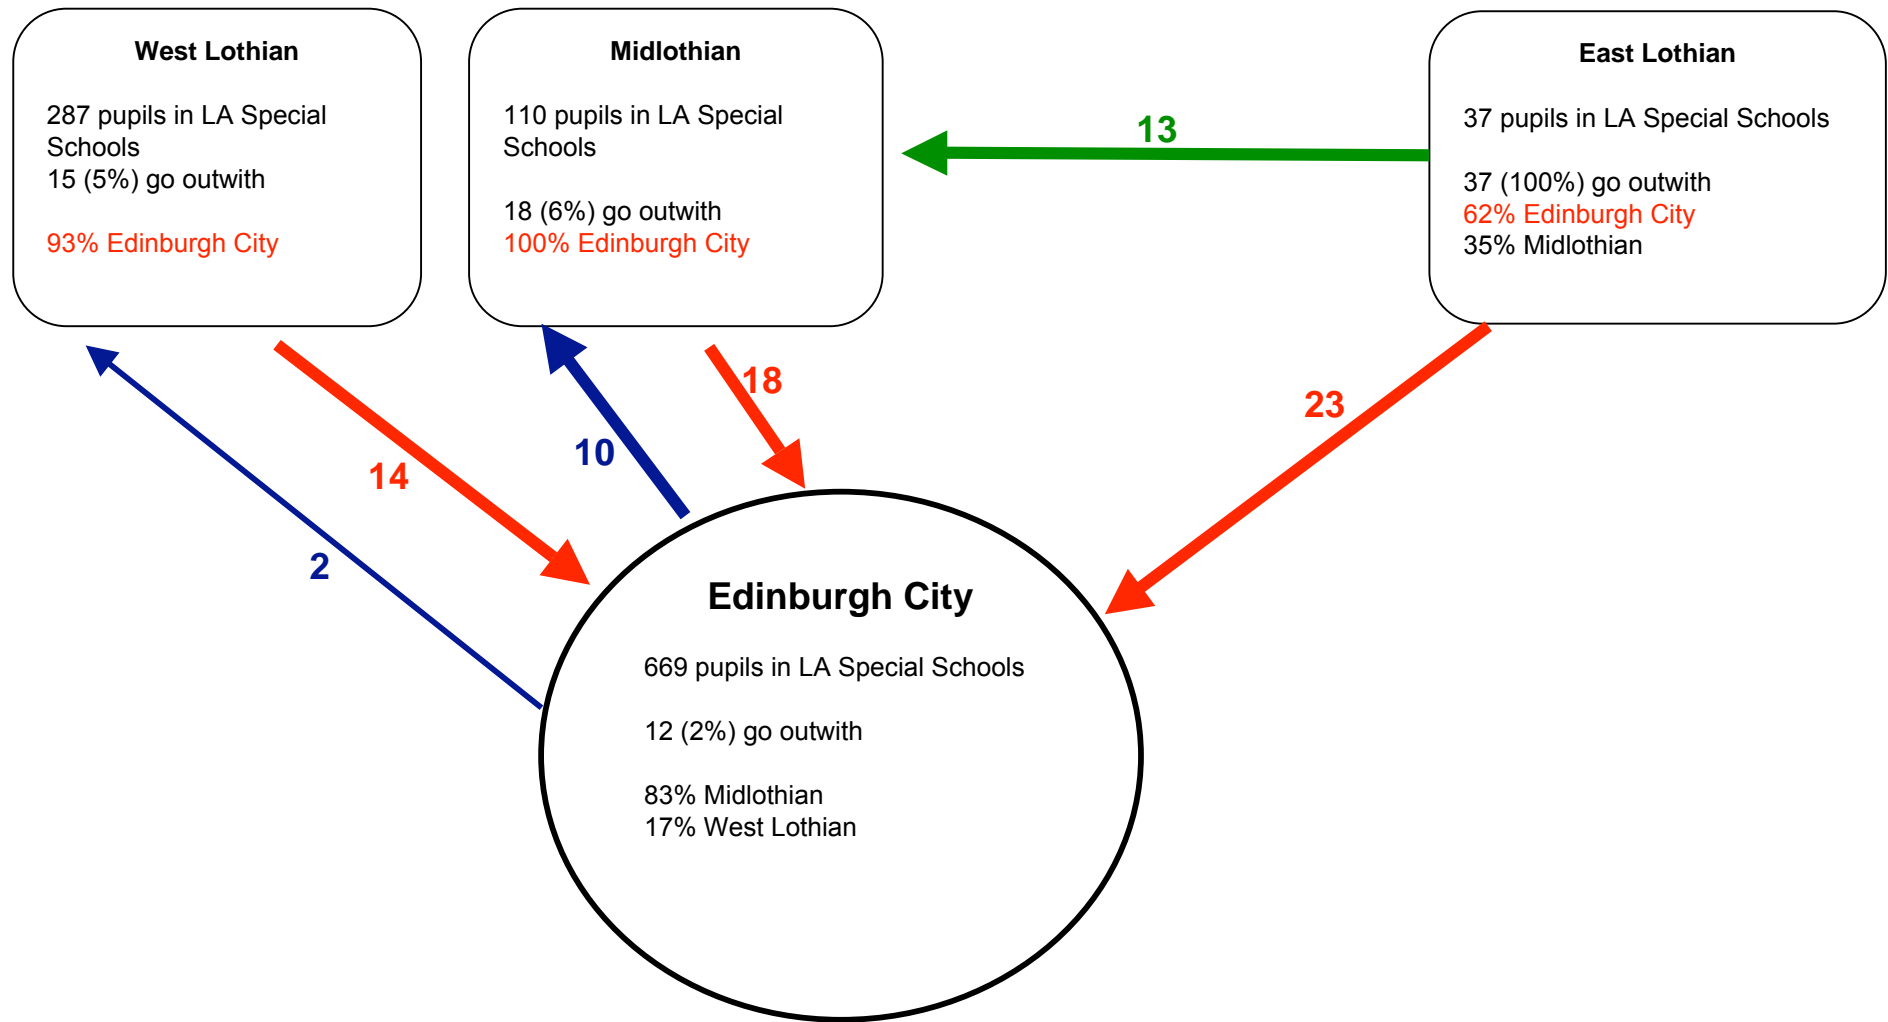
West Lothian

287 pupils in LA Special Schools
15 (5%) go outwith

93% Edinburgh City

Midlothian

110 pupils in LA Special Schools

18 (6%) go outwith
100% Edinburgh City

East Lothian

37 pupils in LA Special Schools

37 (100%) go outwith
62% Edinburgh City
35% Midlothian

13

18

23

14

10

2

Edinburgh City

669 pupils in LA Special Schools

12 (2%) go outwith

83% Midlothian
17% West Lothian